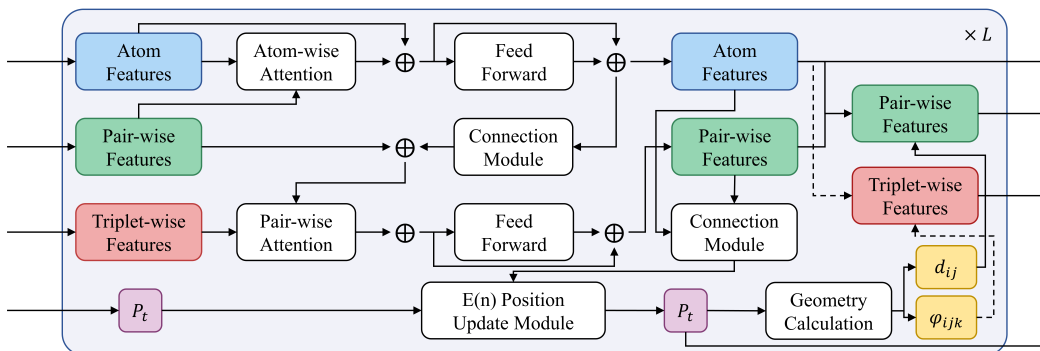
$\times L$

Atom Features

Atom-wise Attention

$\oplus$

Feed Forward

$\oplus$

Atom Features

Pair-wise Features

Pair-wise Features

$\oplus$

Connection Module

Pair-wise Features

Triplet-wise Features

Triplet-wise Features

Pair-wise Attention

$\oplus$

Feed Forward

$\oplus$

Connection Module

$d_{ij}$

$P_t$

E(n) Position Update Module

$P_t$

Geometry Calculation

$\varphi_{ijk}$